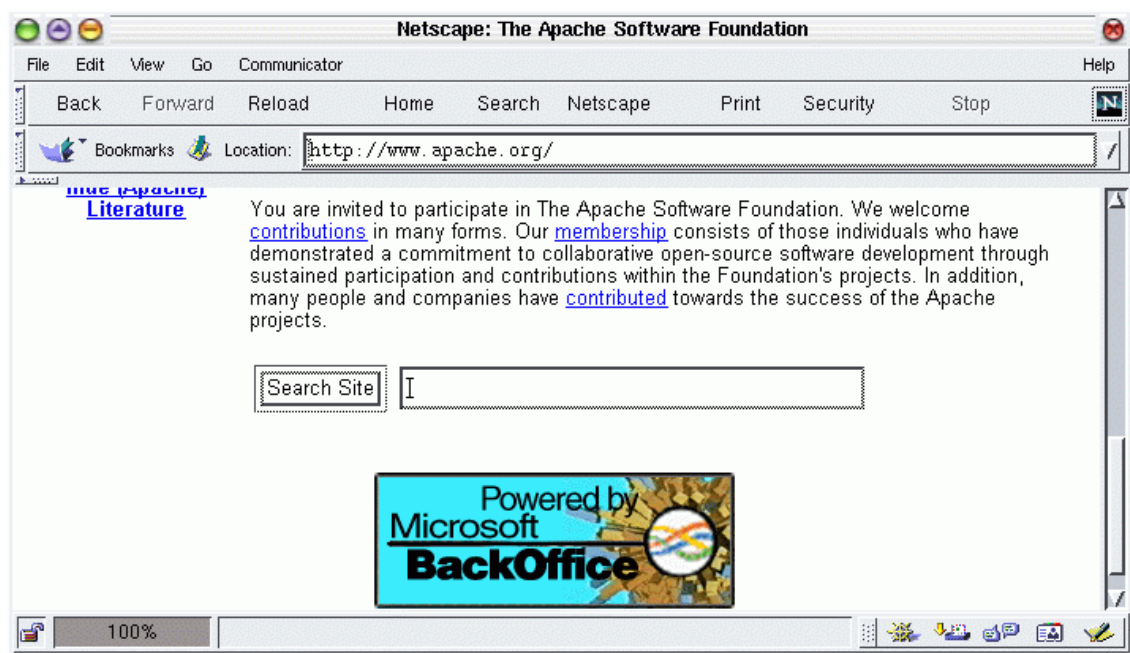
Netscape: The Apache Software Foundation

File Edit View Go Communicator Help

Back Forward Reload Home Search Netscape Print Security Stop

Bookmarks Location: http://www.apache.org/

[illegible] (Apache) Literature

You are invited to participate in The Apache Software Foundation. We welcome contributions in many forms. Our membership consists of those individuals who have demonstrated a commitment to collaborative open-source software development through sustained participation and contributions within the Foundation's projects. In addition, many people and companies have contributed towards the success of the Apache projects.

Search Site

Powered by Microsoft BackOffice

100%